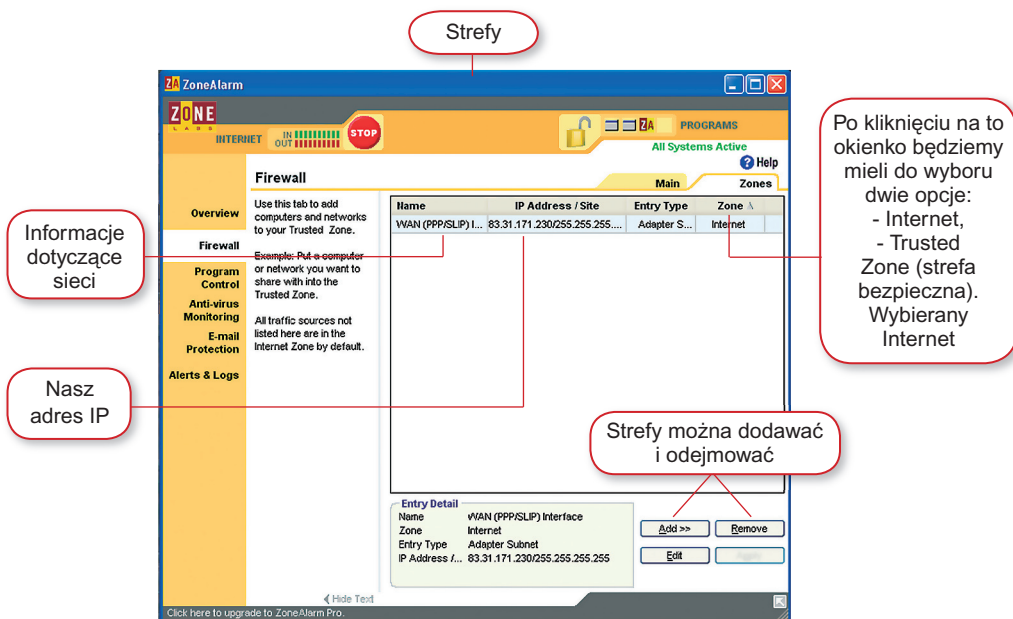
Strefy

ZoneAlarm

ZONE LABS

INTERNET

IN
OUT

STOP

PROGRAMS

All Systems Active

Help

Po kliknięciu na to okienko będziemy mieli do wyboru dwie opcje:
- Internet,
- Trusted Zone (strefa bezpieczna).
Wybierany Internet

Firewall

Main

Zones

Overview

Firewall

Program Control

Anti-virus Monitoring

E-mail Protection

Alerts & Logs

Informacje dotyczące sieci

Nasz adres IP

Use this tab to add computers and networks to your Trusted Zone.

Example: Put a computer or network you want to share with into the Trusted Zone.

All traffic sources not listed here are in the Internet Zone by default.

| Name | IP Address / Site | Entry Type | Zone |
|---|---|---|---|
| WAN (PPP/SLIP) I... | 83.31.171.230/255.255.255.... | Adapter S... | Internet |

Strefy można dodawać i odejmować

Entry Detail
Name WAN (PPP/SLIP) Interface
Zone Internet
Entry Type Adapter Subnet
IP Address /... 83.31.171.230/255.255.255.255

Add >>

Remove

Edit

Apply

Hide Text

Click here to upgrade to ZoneAlarm Pro.